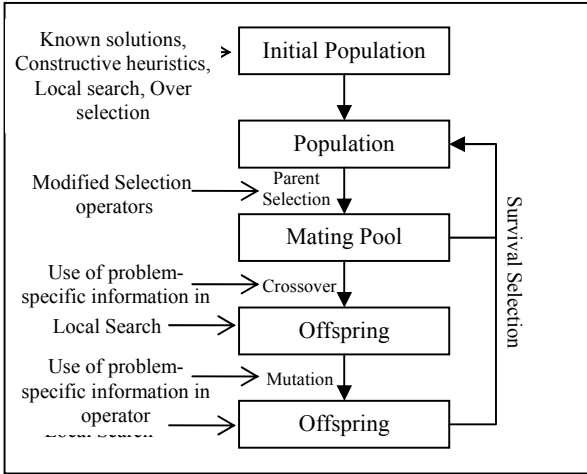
Known solutions, Constructive heuristics, Local search, Over selection

Initial Population

Population

Modified Selection operators

Parent Selection

Mating Pool

Use of problem-specific information in

Crossover

Local Search

Offspring

Use of problem-specific information in operator

Mutation

Local Search

Offspring

Survival Selection